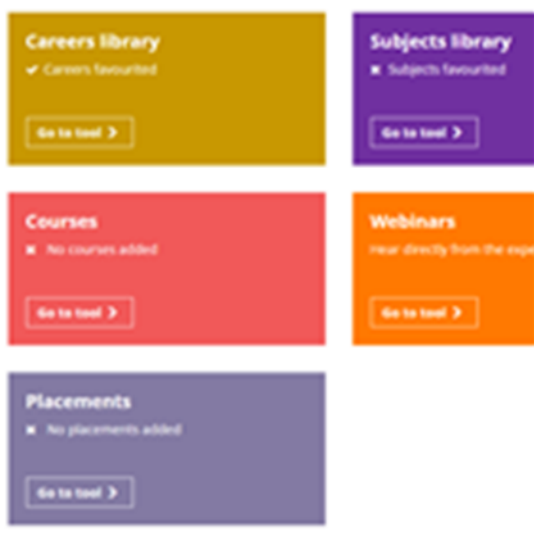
Careers library
✔ Careers favourited
Go to tool >

Subjects library
✖ Subjects favourited
Go to tool >

Courses
✖ No courses added
Go to tool >

Webinars
Hear directly from the expe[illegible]
Go to tool >

Placements
✖ No placements added
Go to tool >